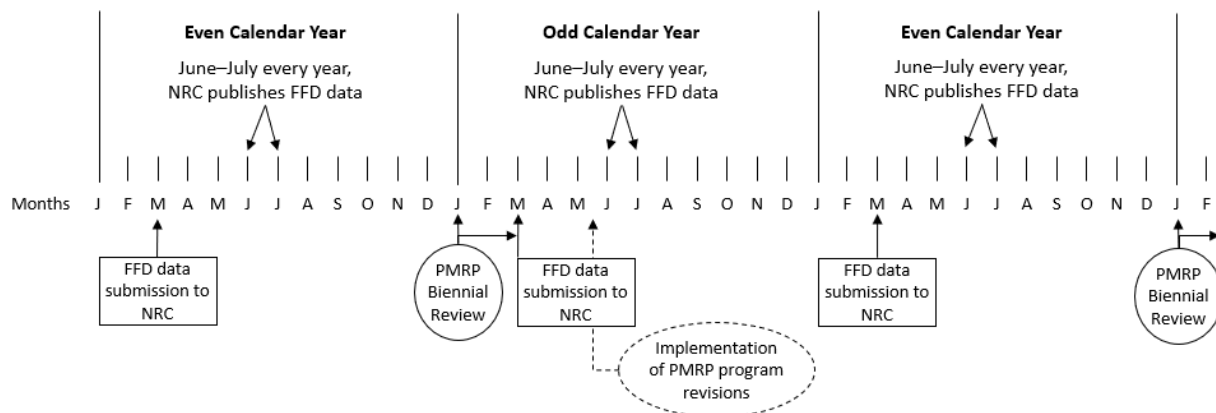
Even Calendar Year

June–July every year, NRC publishes FFD data

Odd Calendar Year

June–July every year, NRC publishes FFD data

Even Calendar Year

June–July every year, NRC publishes FFD data

Months J F M A M J J A S O N D J F M A M J J A S O N D J F M A M J J A S O N D J F

FFD data submission to NRC

PMRP Biennial Review

FFD data submission to NRC

Implementation of PMRP program revisions

FFD data submission to NRC

PMRP Biennial Review